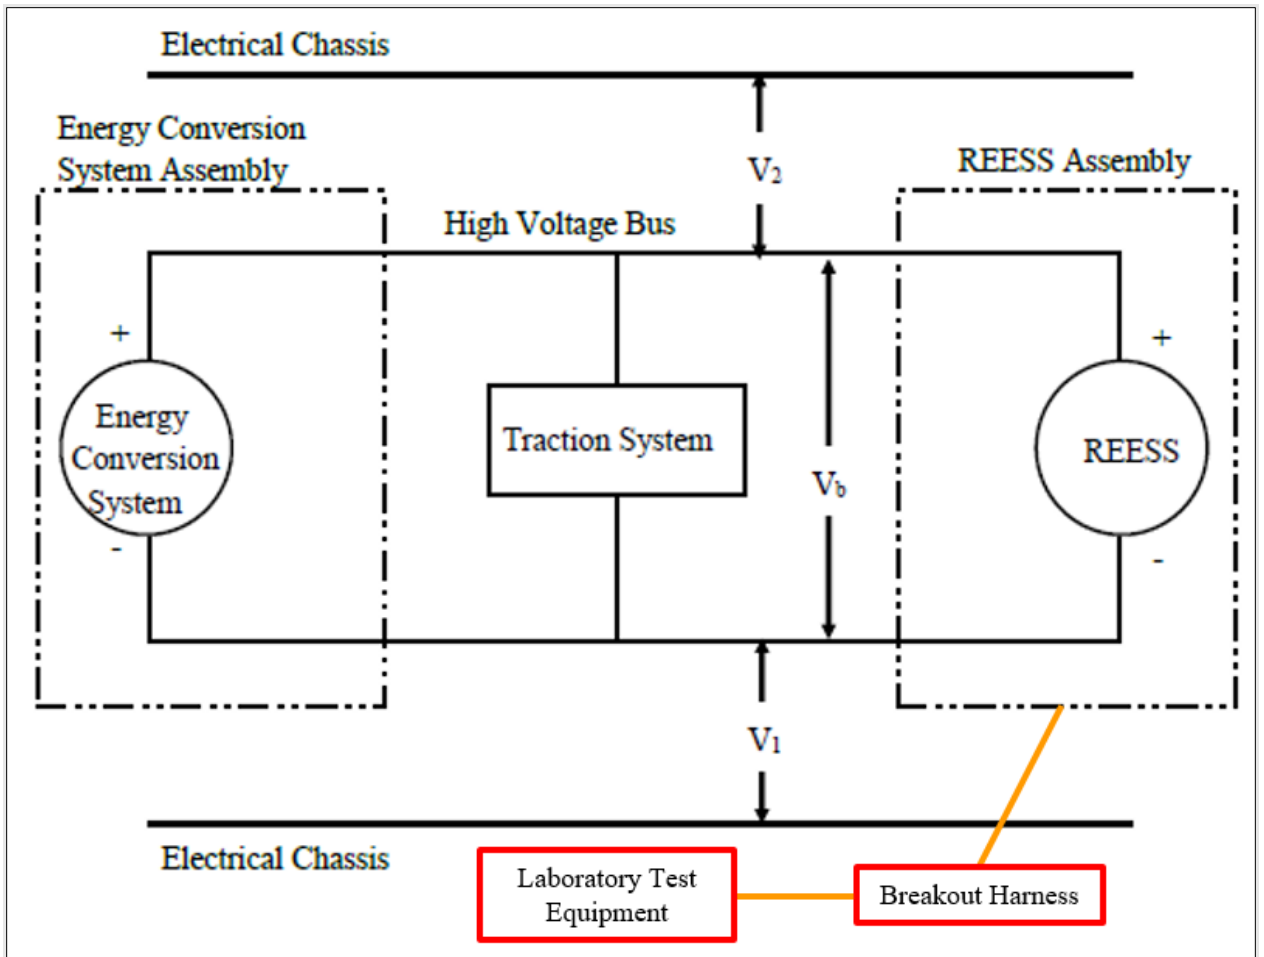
Electrical Chassis

Energy Conversion System Assembly

$V_2$

REESS Assembly

High Voltage Bus

+

Energy Conversion System

-

Traction System

$V_b$

+

REESS

-

$V_1$

Electrical Chassis

Laboratory Test Equipment

Breakout Harness